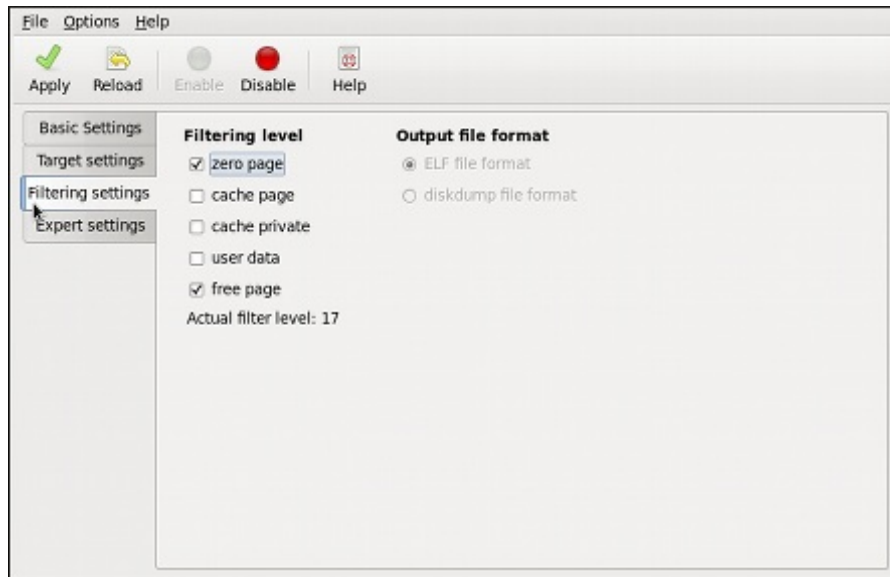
File Options Help

Apply Reload Enable Disable Help

Basic Settings
Target settings
Filtering settings
Expert settings

Filtering level
☑ zero page
☐ cache page
☐ cache private
☐ user data
☑ free page
Actual filter level: 17

Output file format
◉ ELF file format
○ diskdump file format